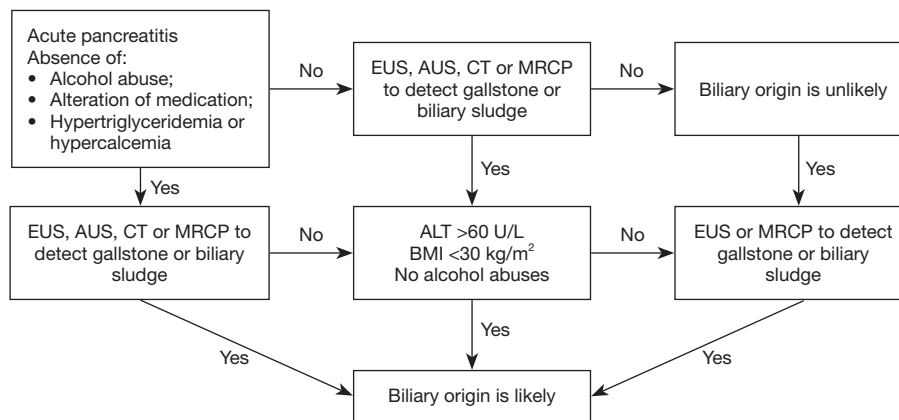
Acute pancreatitis
Absence of:
• Alcohol abuse;
• Alteration of medication;
• Hypertriglyceridemia or hypercalcemia

No

EUS, AUS, CT or MRCP to detect gallstone or biliary sludge

No

Biliary origin is unlikely

Yes

Yes

Yes

EUS, AUS, CT or MRCP to detect gallstone or biliary sludge

No

ALT >60 U/L
BMI <30 kg/m$^2$
No alcohol abuses

No

EUS or MRCP to detect gallstone or biliary sludge

Yes

Yes

Yes

Biliary origin is likely